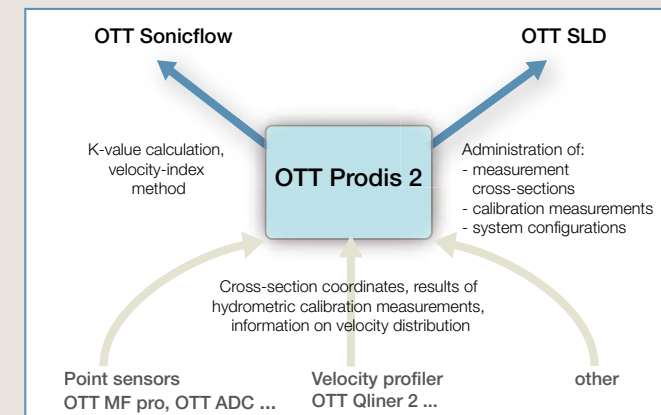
OTT Sonicflow

OTT SLD

K-value calculation, velocity-index method

OTT Prodis 2

Administration of:
- measurement cross-sections
- calibration measurements
- system configurations

Cross-section coordinates, results of hydrometric calibration measurements, information on velocity distribution

Point sensors
OTT MF pro, OTT ADC ...

Velocity profiler
OTT Qliner 2 ...

other